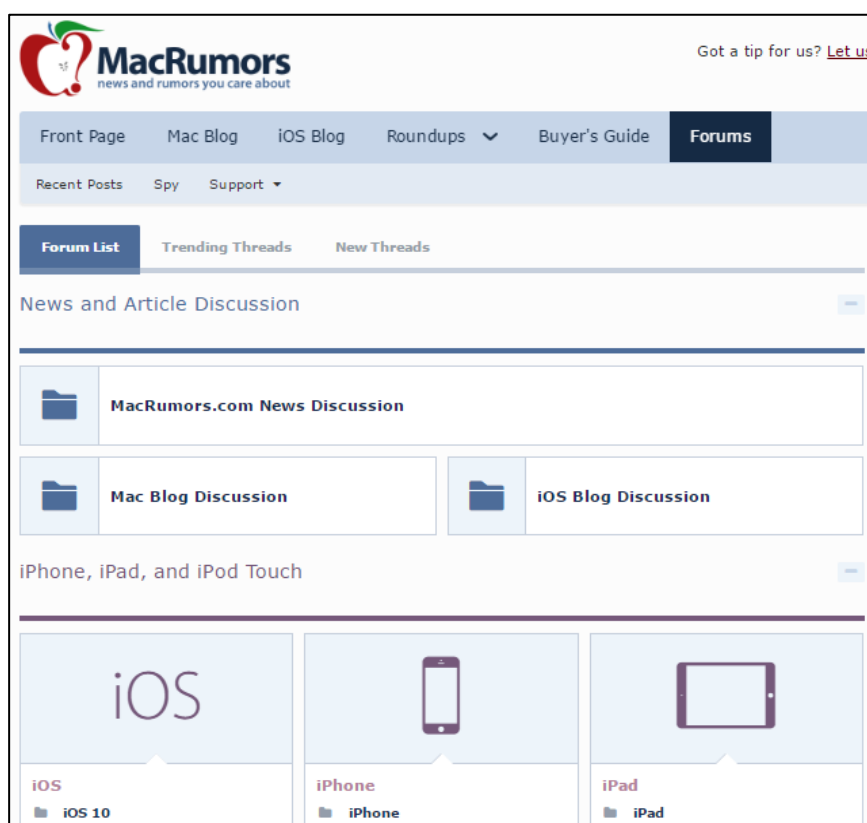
MacRumors
news and rumors you care about

Got a tip for us? Let us

Front Page Mac Blog iOS Blog Roundups Buyer's Guide Forums

Recent Posts Spy Support

Forum List Trending Threads New Threads

News and Article Discussion

MacRumors.com News Discussion

Mac Blog Discussion

iOS Blog Discussion

iPhone, iPad, and iPod Touch

iOS

iOS

iOS 10

iPhone

iPhone

iPad

iPad